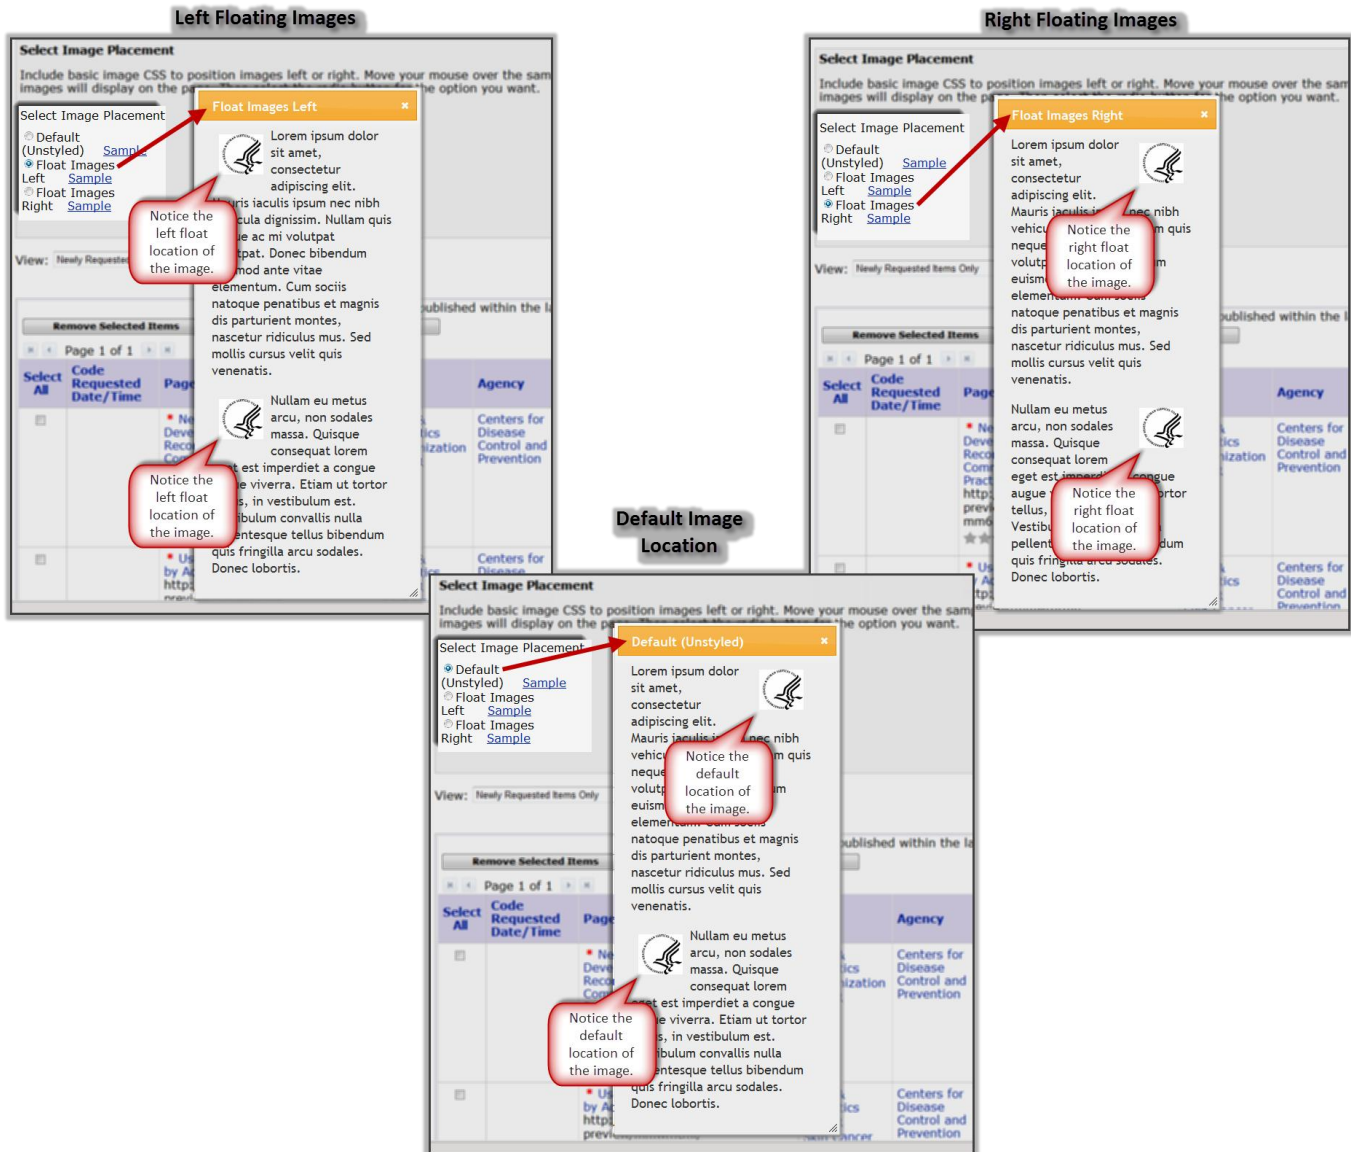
Left Floating Images

Select Image Placement

Include basic image CSS to position images left or right. Move your mouse over the sam images will display on the pa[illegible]he option you want.

Select Image Placement
Default (Unstyled) Sample
Float Images Left Sample
Float Images Right Sample

Float Images Left ×

Lorem ipsum dolor sit amet, consectetur adipiscing elit. Mauris iaculis ipsum nec nibh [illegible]cula dignissim. Nullam quis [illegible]e ac mi volutpat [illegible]tpat. Donec bibendum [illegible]mod ante vitae elementum. Cum sociis natoque penatibus et magnis dis parturient montes, nascetur ridiculus mus. Sed mollis cursus velit quis venenatis.

Nullam eu metus arcu, non sodales massa. Quisque consequat lorem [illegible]t est imperdiet a congue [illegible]e viverra. Etiam ut tortor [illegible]s, in vestibulum est. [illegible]ibulum convallis nulla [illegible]entesque tellus bibendum quis fringilla arcu sodales. Donec lobortis.

Notice the left float location of the image.

Notice the left float location of the image.

View: Newly Requested

Remove Selected Items

Page 1 of 1

Select All | Code Requested Date/Time | Page | Agency

Centers for Disease Control and Prevention

Centers for Disease

Right Floating Images

Select Image Placement

Include basic image CSS to position images left or right. Move your mouse over the sam images will display on the pa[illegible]he option you want.

Select Image Placement
Default (Unstyled) Sample
Float Images Left Sample
Float Images Right Sample

Float Images Right ×

Lorem ipsum dolor sit amet, consectetur adipiscing elit. Mauris iaculis i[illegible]nec nibh vehicu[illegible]m quis neque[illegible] volutp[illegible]m euism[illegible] element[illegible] natoque penatibus et magnis dis parturient montes, nascetur ridiculus mus. Sed mollis cursus velit quis venenatis.

Nullam eu metus arcu, non sodales massa. Quisque consequat lorem eget est imperd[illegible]congue augue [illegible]rtor tellus, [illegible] Vestibu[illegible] pellent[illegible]dum quis fring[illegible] sodales. Donec lobortis.

Notice the right float location of the image.

Notice the right float location of the image.

View: Newly Requested Items Only

Remove Selected Items

Page 1 of 1

Select All | Code Requested Date/Time | Page | Agency

Centers for Disease Control and Prevention

Centers for Disease Control and Prevention

Default Image Location

Select Image Placement

Include basic image CSS to position images left or right. Move your mouse over the sam images will display on the pa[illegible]he option you want.

Select Image Placement
Default (Unstyled) Sample
Float Images Left Sample
Float Images Right Sample

Default (Unstyled) ×

Lorem ipsum dolor sit amet, consectetur adipiscing elit. Mauris iaculis i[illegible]nec nibh vehicu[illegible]m quis neque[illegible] volutp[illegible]m euism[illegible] elementum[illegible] natoque penatibus et magnis dis parturient montes, nascetur ridiculus mus. Sed mollis cursus velit quis venenatis.

Nullam eu metus arcu, non sodales massa. Quisque consequat lorem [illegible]et est imperdiet a congue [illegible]e viverra. Etiam ut tortor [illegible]s, in vestibulum est. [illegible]ibulum convallis nulla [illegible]entesque tellus bibendum quis fringilla arcu sodales. Donec lobortis.

Notice the default location of the image.

Notice the default location of the image.

View: Newly Requested Items Only

Remove Selected Items

Page 1 of 1

Select All | Code Requested Date/Time | Page | Agency

Centers for Disease Control and Prevention

Centers for Disease Control and Prevention